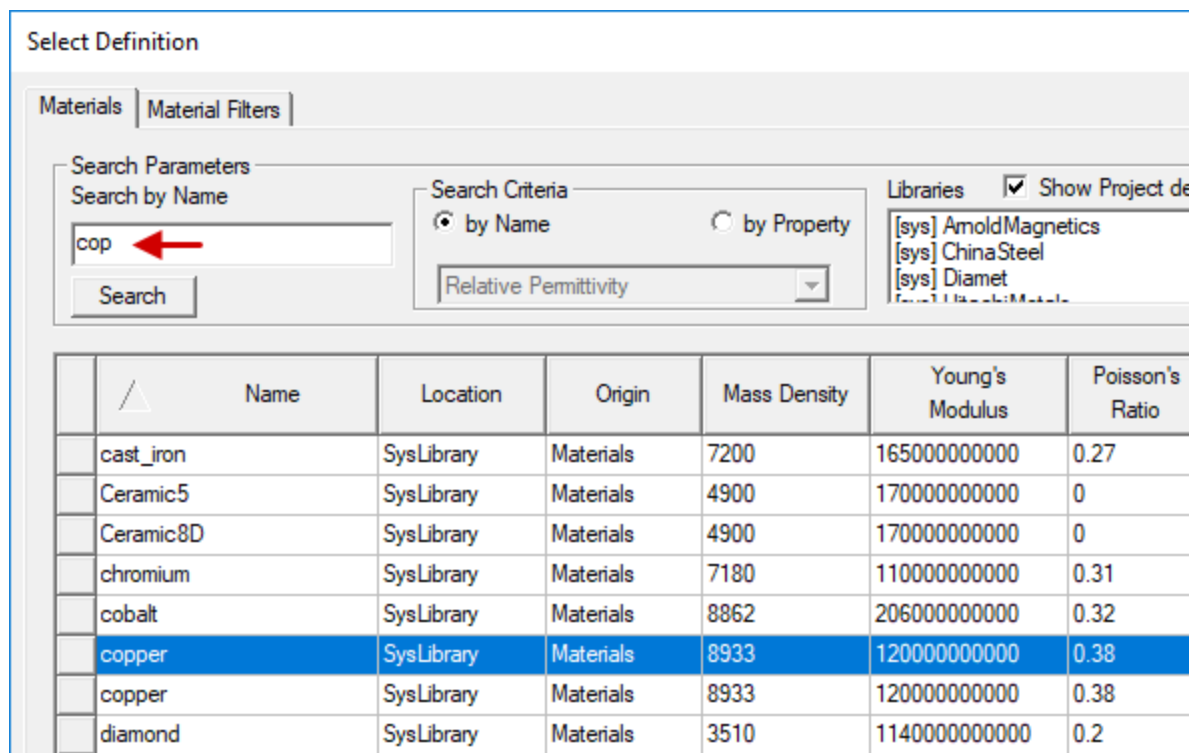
Select Definition

Materials | Material Filters

Search Parameters
Search by Name

cop

Search

Search Criteria
by Name
by Property

Relative Permittivity

Libraries
Show Project de

[sys] ArnoldMagnetics
[sys] ChinaSteel
[sys] Diamet
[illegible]

| | Name | Location | Origin | Mass Density | Young's Modulus | Poisson's Ratio |
|---|---|---|---|---|---|---|
| | cast_iron | SysLibrary | Materials | 7200 | 165000000000 | 0.27 |
| | Ceramic5 | SysLibrary | Materials | 4900 | 170000000000 | 0 |
| | Ceramic8D | SysLibrary | Materials | 4900 | 170000000000 | 0 |
| | chromium | SysLibrary | Materials | 7180 | 110000000000 | 0.31 |
| | cobalt | SysLibrary | Materials | 8862 | 206000000000 | 0.32 |
| | copper | SysLibrary | Materials | 8933 | 120000000000 | 0.38 |
| | copper | SysLibrary | Materials | 8933 | 120000000000 | 0.38 |
| | diamond | SysLibrary | Materials | 3510 | 1140000000000 | 0.2 |